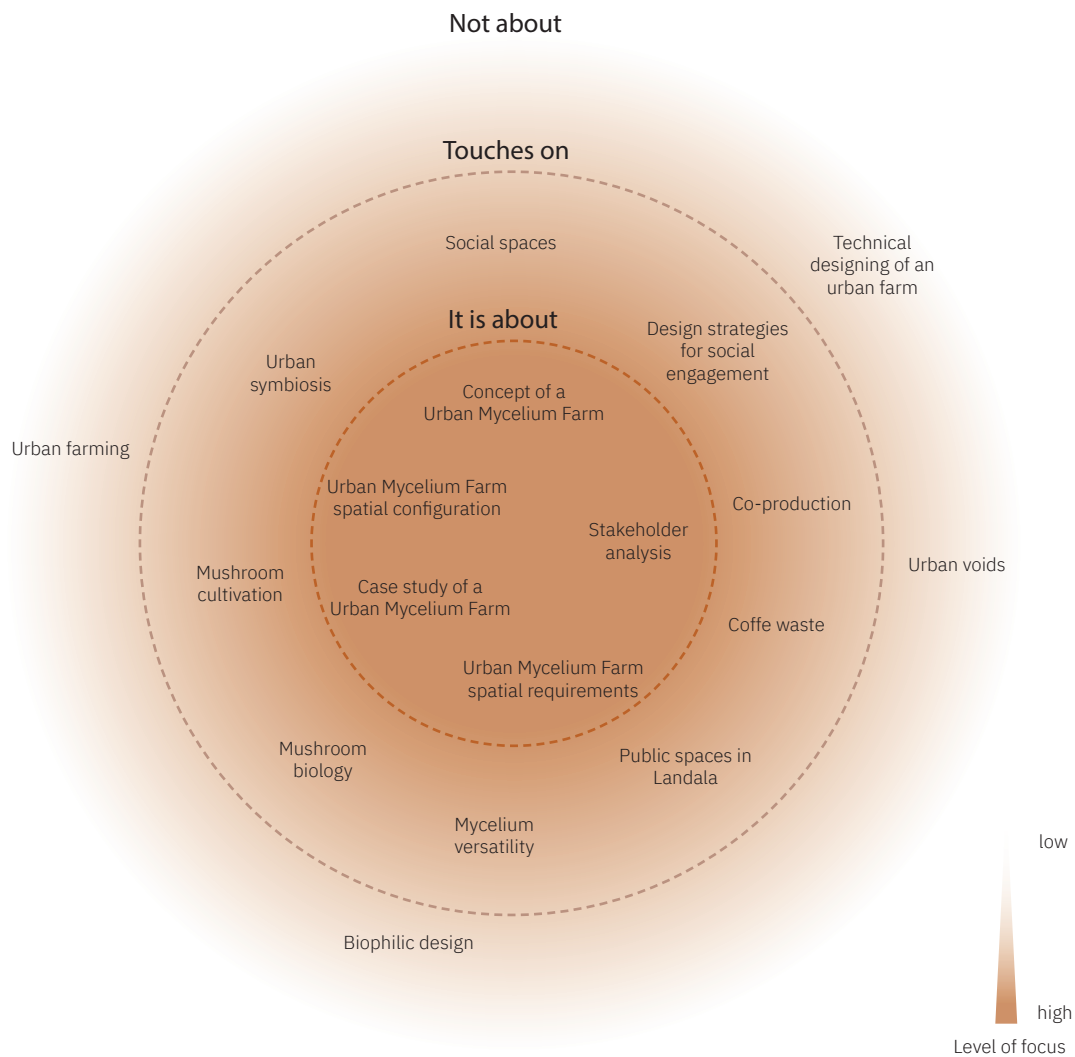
Not about

Touches on

Social spaces

Technical designing of an urban farm

It is about

Design strategies for social engagement

Urban symbiosis

Concept of a Urban Mycelium Farm

Urban farming

Urban Mycelium Farm spatial configuration

Co-production

Stakeholder analysis

Mushroom cultivation

Urban voids

Case study of a Urban Mycelium Farm

Coffe waste

Urban Mycelium Farm spatial requirements

Mushroom biology

Public spaces in Landala

Mycelium versatility

low

Biophilic design

high

Level of focus